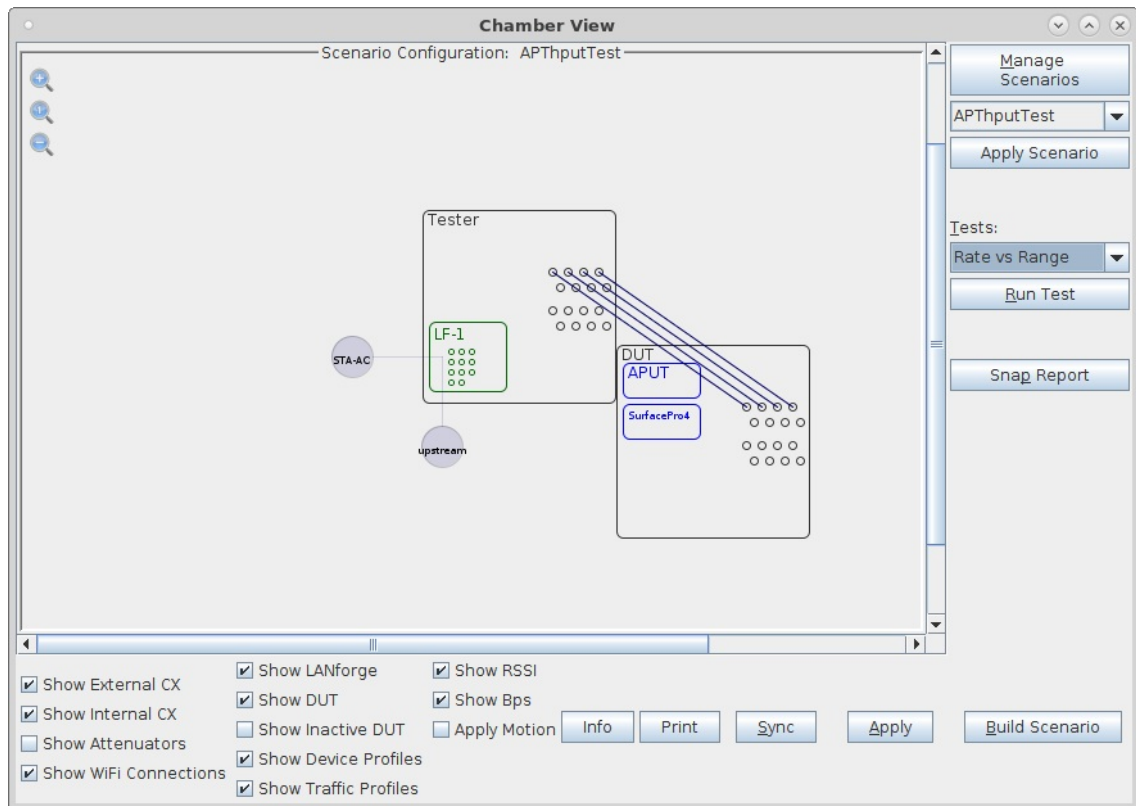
Chamber View

Scenario Configuration: APThputTest

Tester

LF-1

STA-AC

upstream

DUT

APUT

SurfacePro4

Manage Scenarios

APThputTest

Apply Scenario

Tests:

Rate vs Range

Run Test

Snap Report

Show External CX
Show Internal CX
Show Attenuators
Show WiFi Connections
Show LANforge
Show DUT
Show Inactive DUT
Show Device Profiles
Show Traffic Profiles
Show RSSI
Show Bps
Apply Motion

Info
Print
Sync
Apply
Build Scenario